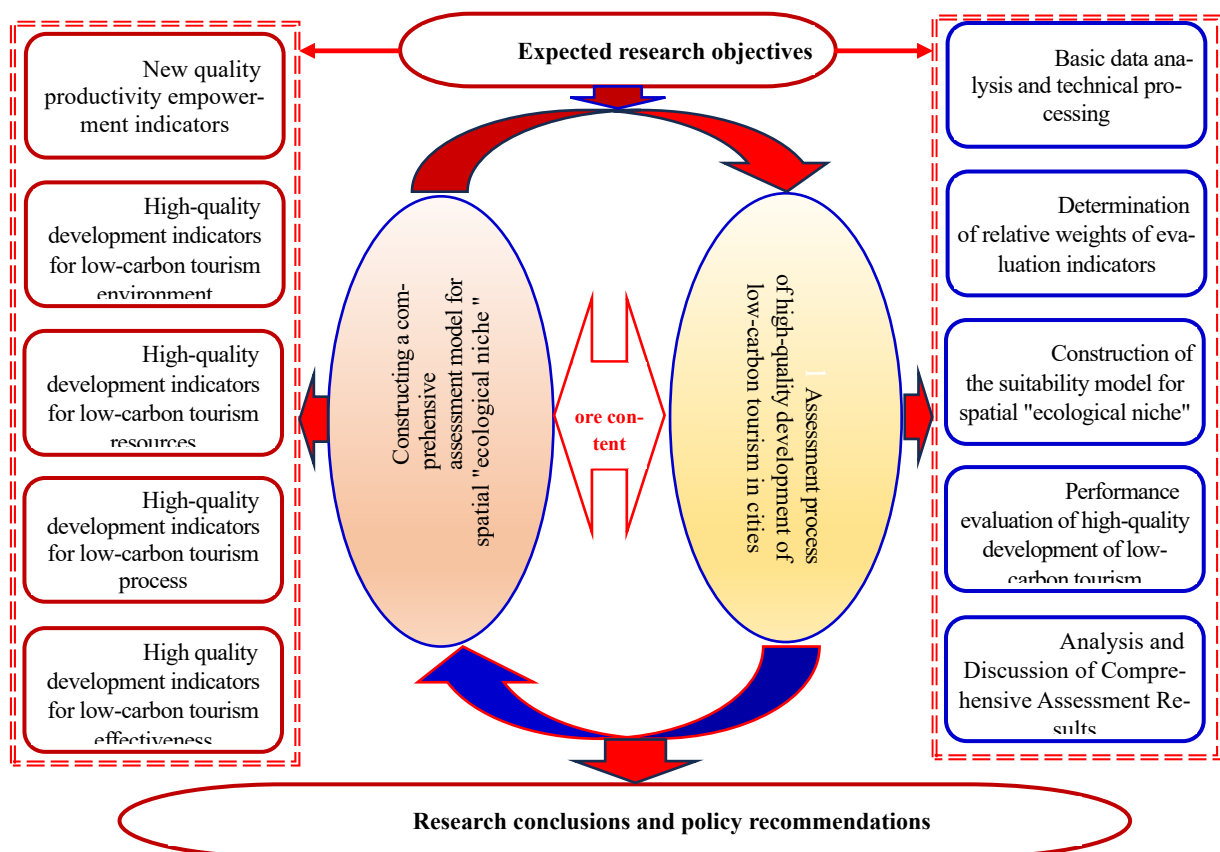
Expected research objectives

New quality productivity empowerment indicators

High-quality development indicators for low-carbon tourism environment

High-quality development indicators for low-carbon tourism resources

High-quality development indicators for low-carbon tourism process

High quality development indicators for low-carbon tourism effectiveness

Constructing a comprehensive assessment model for spatial "ecological niche"

ore content

Assessment process of high-quality development of low-carbon tourism in cities

Basic data analysis and technical processing

Determination of relative weights of evaluation indicators

Construction of the suitability model for spatial "ecological niche"

Performance evaluation of high-quality development of low-carbon tourism

Analysis and Discussion of Comprehensive Assessment Results

Research conclusions and policy recommendations